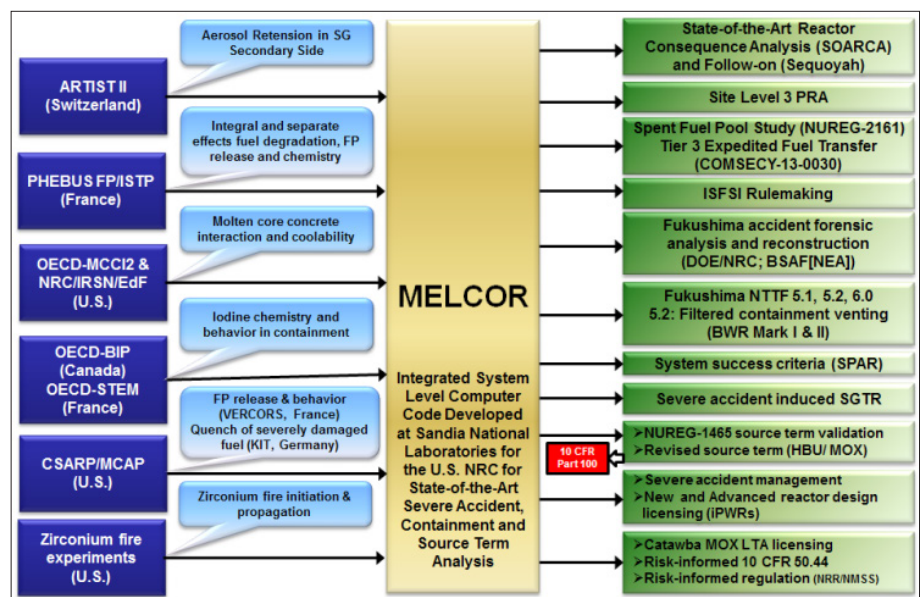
ARTIST II
(Switzerland)

Aerosol Retension in SG Secondary Side

PHEBUS FP/ISTP
(France)

Integral and separate effects fuel degradation, FP release and chemistry

OECD-MCCI2 &
NRC/IRSN/EdF
(U.S.)

Molten core concrete interaction and coolability

OECD-BIP
(Canada)
OECD-STEM
(France)

Iodine chemistry and behavior in containment

CSARP/MCAP
(U.S.)

FP release & behavior (VERCORS, France)
Quench of severely damaged fuel (KIT, Germany)

Zirconium fire experiments
(U.S.)

Zirconium fire initiation & propagation

MELCOR

Integrated System Level Computer Code Developed at Sandia National Laboratories for the U.S. NRC for State-of-the-Art Severe Accident, Containment and Source Term Analysis

State-of-the-Art Reactor Consequence Analysis (SOARCA) and Follow-on (Sequoyah)

Site Level 3 PRA

Spent Fuel Pool Study (NUREG-2161)
Tier 3 Expedited Fuel Transfer
(COMSECY-13-0030)

ISFSI Rulemaking

Fukushima accident forensic analysis and reconstruction
(DOE/NRC; BSAF[NEA])

Fukushima NTTF 5.1, 5.2, 6.0
5.2: Filtered containment venting
(BWR Mark I & II)

System success criteria (SPAR)

Severe accident induced SGTR

10 CFR
Part 100

➢NUREG-1465 source term validation
➢Revised source term (HBU/ MOX)

➢Severe accident management
➢New and Advanced reactor design licensing (iPWRs)

➢Catawba MOX LTA licensing
➢Risk-informed 10 CFR 50.44
➢Risk-informed regulation (NRR/NMSS)